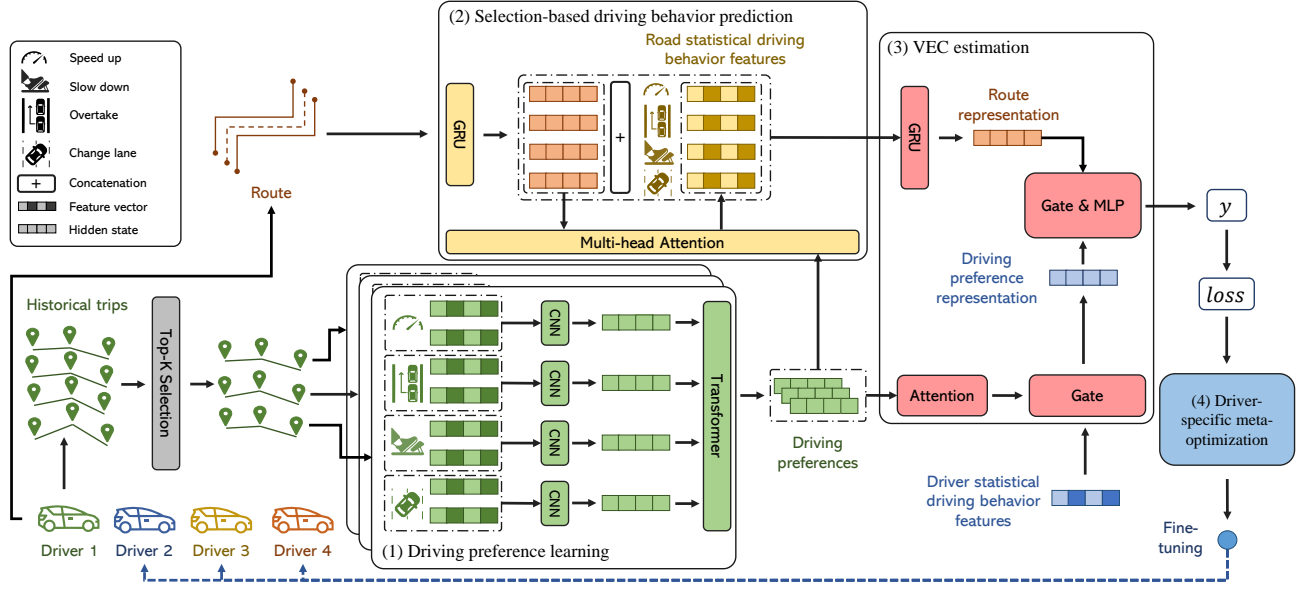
Speed up
Slow down
Overtake
Change lane
+ Concatenation
Feature vector
Hidden state

Route

(2) Selection-based driving behavior prediction
Road statistical driving behavior features
GRU
+
Multi-head Attention

(3) VEC estimation
GRU
Route representation
Gate & MLP
$y$
Driving preference representation
$loss$

Historical trips
Top-K Selection
CNN
CNN
CNN
CNN
Transformer
Driving preferences
Attention
Gate
(4) Driver-specific meta-optimization
Driver statistical driving behavior features
Fine-tuning

Driver 1
Driver 2
Driver 3
Driver 4
(1) Driving preference learning